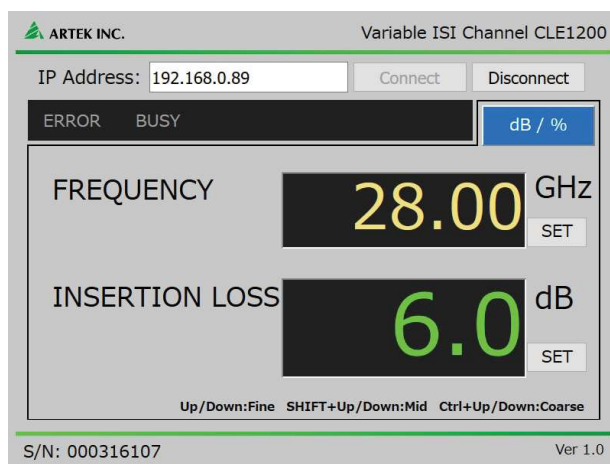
ARTEK INC.

Variable ISI Channel CLE1200

IP Address: 192.168.0.89

Connect

Disconnect

ERROR BUSY

dB / %

FREQUENCY

28.00

GHz

SET

INSERTION LOSS

6.0

dB

SET

Up/Down:Fine SHIFT+Up/Down:Mid Ctrl+Up/Down:Coarse

S/N: 000316107

Ver 1.0